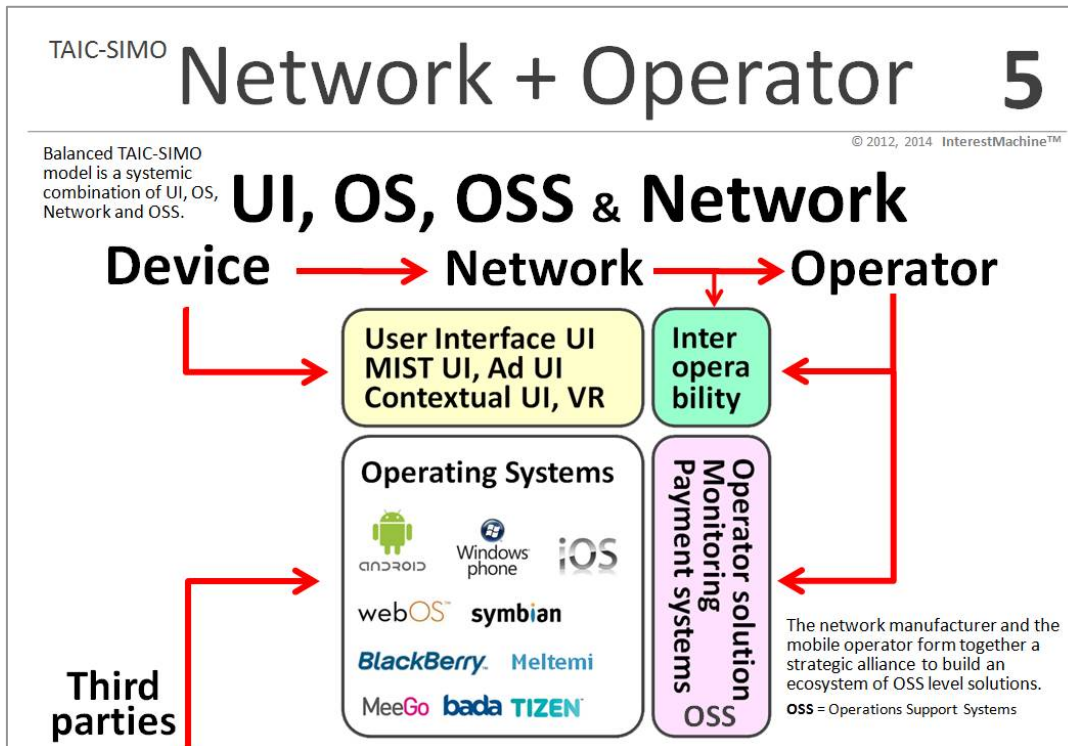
TAIC-SIMO Network + Operator 5

© 2012, 2014 InterestMachine™

Balanced TAIC-SIMO model is a systemic combination of UI, OS, Network and OSS.

UI, OS, OSS & Network

Device Network Operator

User Interface UI
MIST UI, Ad UI
Contextual UI, VR

Inter opera bility

Operating Systems

android

Windows phone

iOS

webOS

symbian

BlackBerry

Meltemi

MeeGo

bada

TIZEN

Operator solution
Monitoring
Payment systems

OSS

The network manufacturer and the mobile operator form together a strategic alliance to build an ecosystem of OSS level solutions.

OSS = Operations Support Systems

Third parties